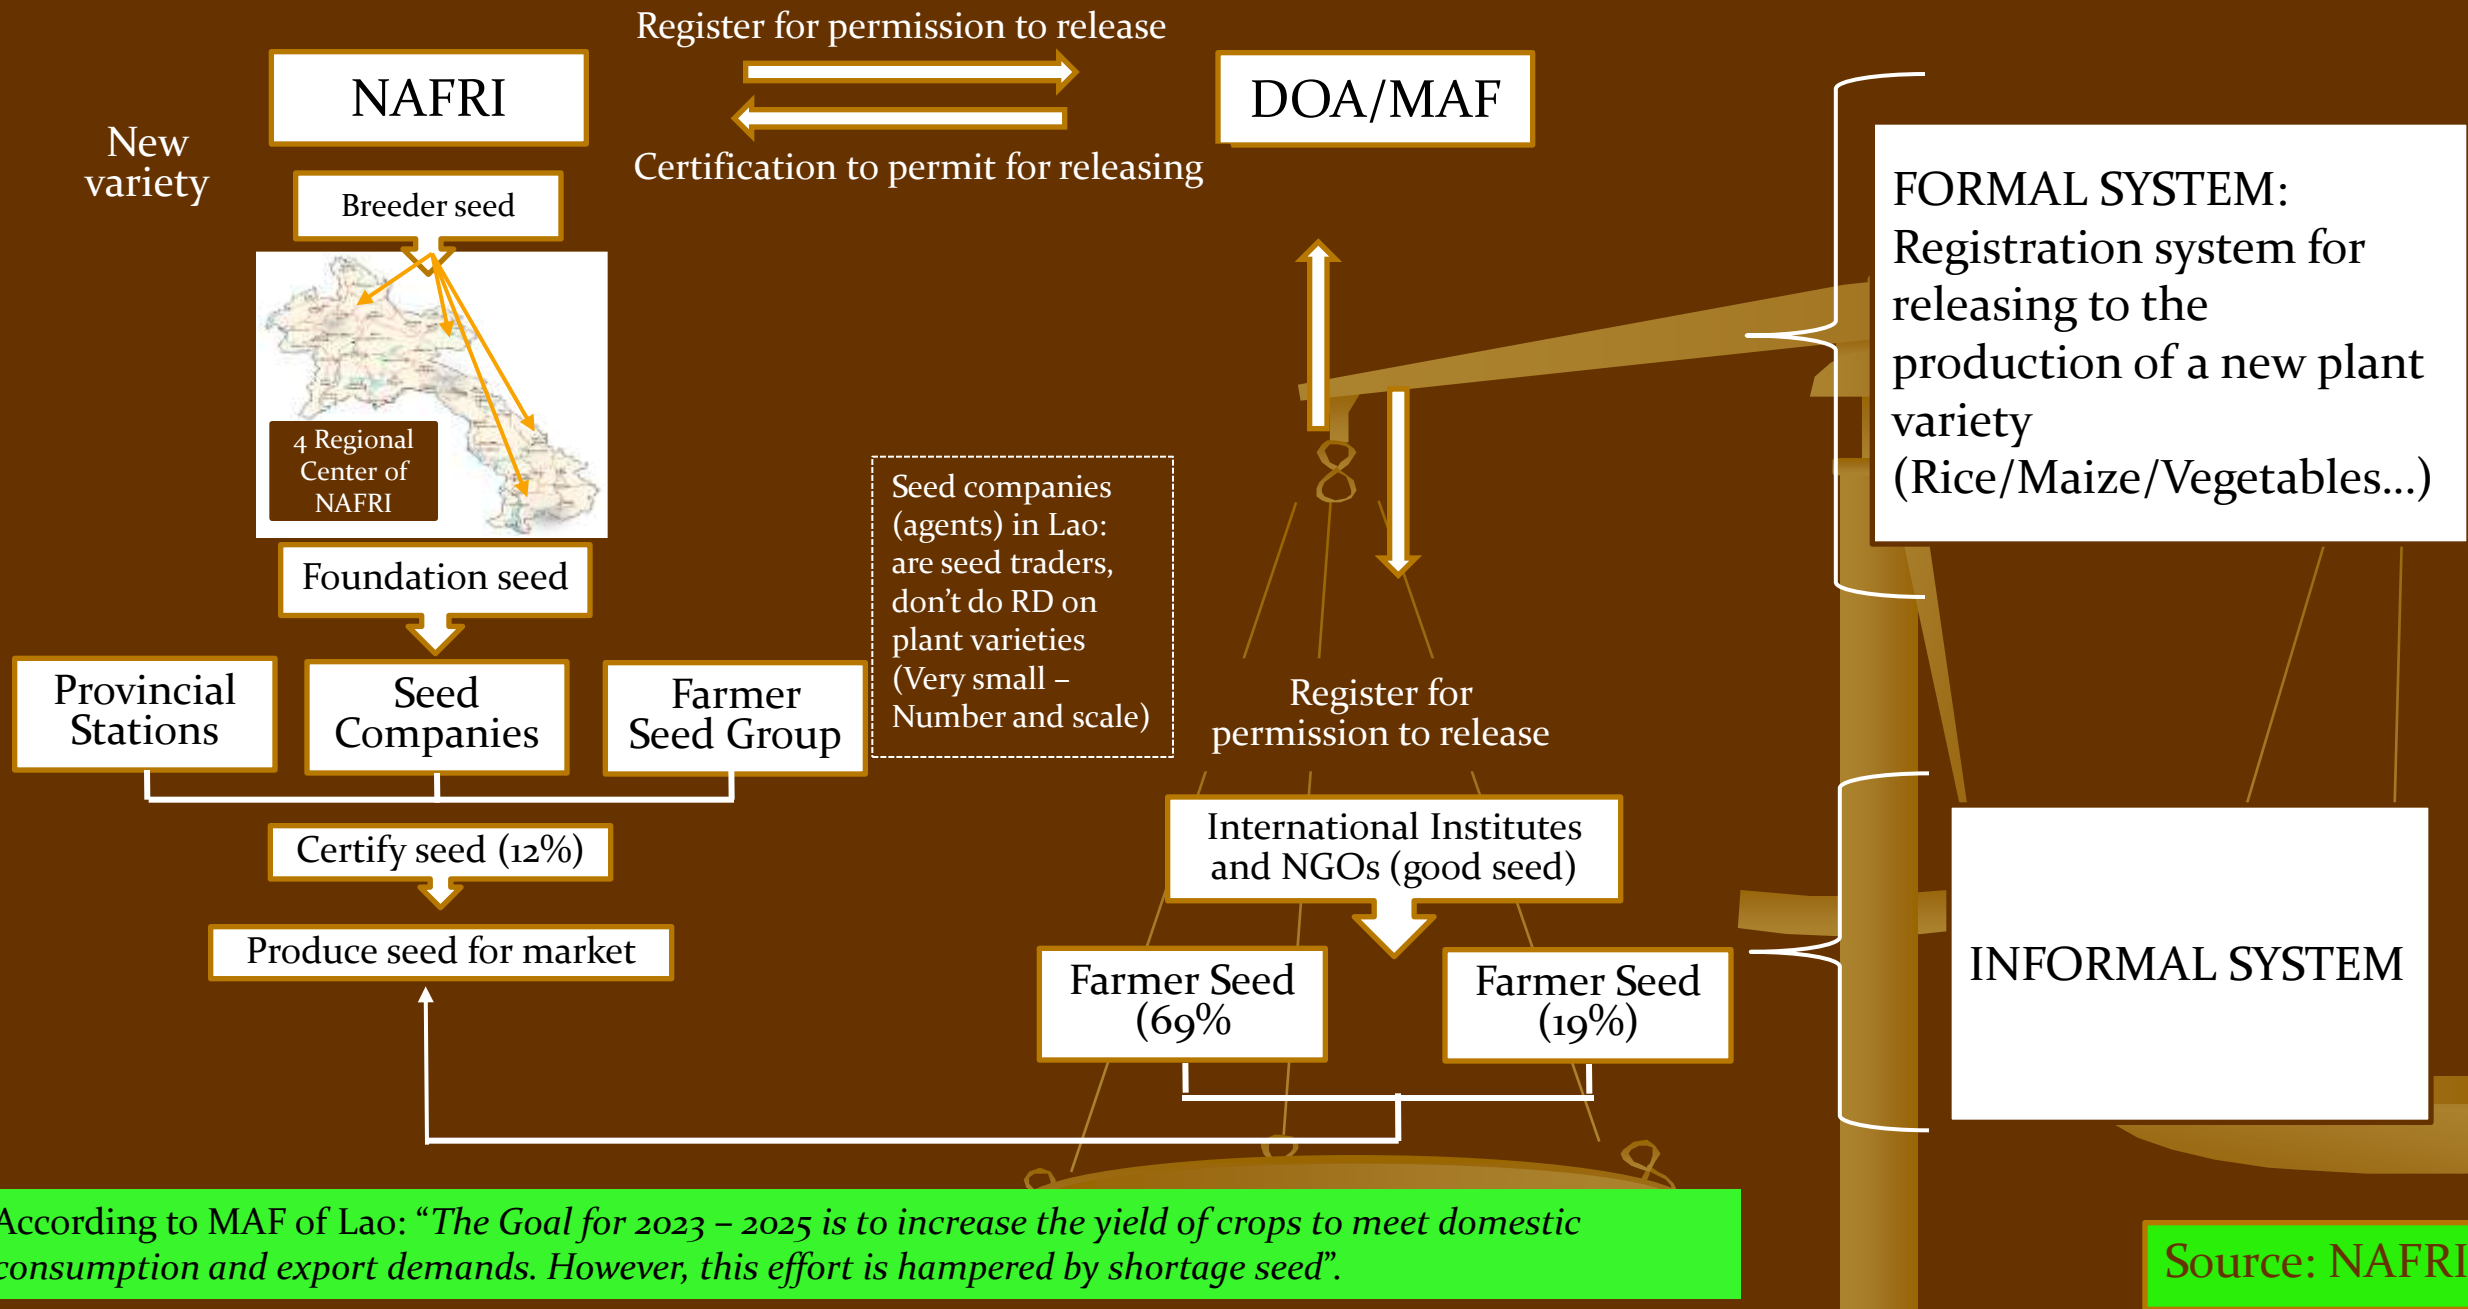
Register for permission to release

NAFRI

DOA/MAF

Certification to permit for releasing

New variety

Breeder seed

4 Regional Center of NAFRI

Foundation seed

Provincial Stations

Seed Companies

Farmer Seed Group

Certify seed (12%)

Produce seed for market

Seed companies (agents) in Lao: are seed traders, don't do RD on plant varieties (Very small – Number and scale)

Register for permission to release

International Institutes and NGOs (good seed)

Farmer Seed (69%

Farmer Seed (19%)

FORMAL SYSTEM: Registration system for releasing to the production of a new plant variety (Rice/Maize/Vegetables...)

INFORMAL SYSTEM

According to MAF of Lao: "*The Goal for 2023 – 2025 is to increase the yield of crops to meet domestic consumption and export demands. However, this effort is hampered by shortage seed*".

Source: NAFRI